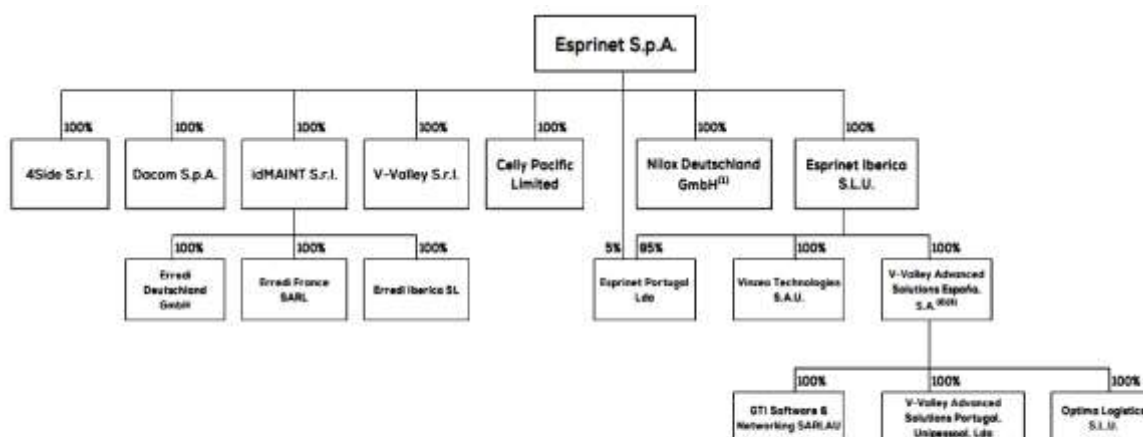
Esprinet S.p.A.

100%
4Side S.r.l.

100%
Docom S.p.A.

100%
idMAINT S.r.l.

100%
V-Valley S.r.l.

100%
Celly Pacific Limited

100%
Nilox Deutschland GmbH$^{(1)}$

100%
Esprinet Iberica S.L.U.

100%
Erredi Deutschland GmbH

100%
Erredi France SARL

100%
Erredi Iberica SL

5%
95%
Esprinet Portugal Lda

100%
Vinzeo Technologies S.A.U.

100%
V-Valley Advanced Solutions España, S.A.$^{(2)(3)}$

100%
GTI Software & Networking SARLAU

100%
V-Valley Advanced Solutions Portugal, Unipessoal, Lda

100%
Optima Logistics S.L.U.